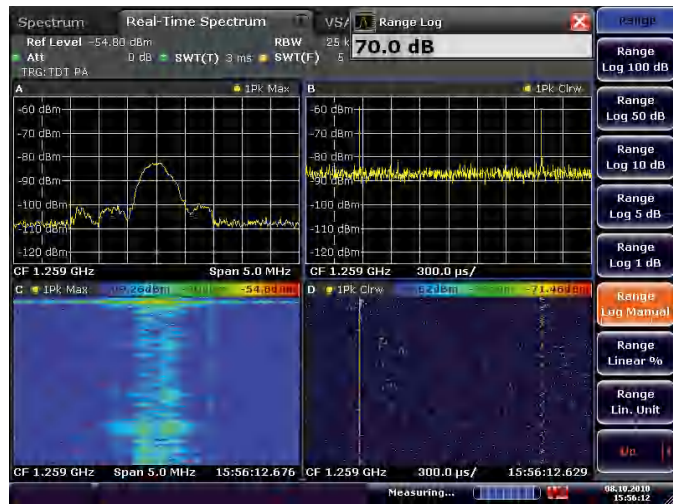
Spectrum Real-Time Spectrum VSA Range Log
70.0 dB
Ref Level -54.80 dBm RBW 25 k
Att 0 dB SWT(T) 3 ms SWT(F) 5
TRG: TDT PA

A 1Pk Max
-60 dBm
-70 dBm
-80 dBm
-90 dBm
-100 dBm
-110 dBm
-120 dBm
CF 1.259 GHz Span 5.0 MHz

B 1Pk Clrw
-60 dBm
-70 dBm
-80 dBm
-90 dBm
-100 dBm
-110 dBm
-120 dBm
CF 1.259 GHz 300.0 µs/

C 1Pk Max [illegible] -54.80dBm
CF 1.259 GHz Span 5.0 MHz 15:56:12.676

D 1Pk Clrw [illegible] -71.46dBm
CF 1.259 GHz 300.0 µs/ 15:56:12.629

Range
Range Log 100 dB
Range Log 50 dB
Range Log 10 dB
Range Log 5 dB
Range Log 1 dB
Range Log Manual
Range Linear %
Range Lin. Unit
Up

Measuring...
08.10.2010 15:56:12